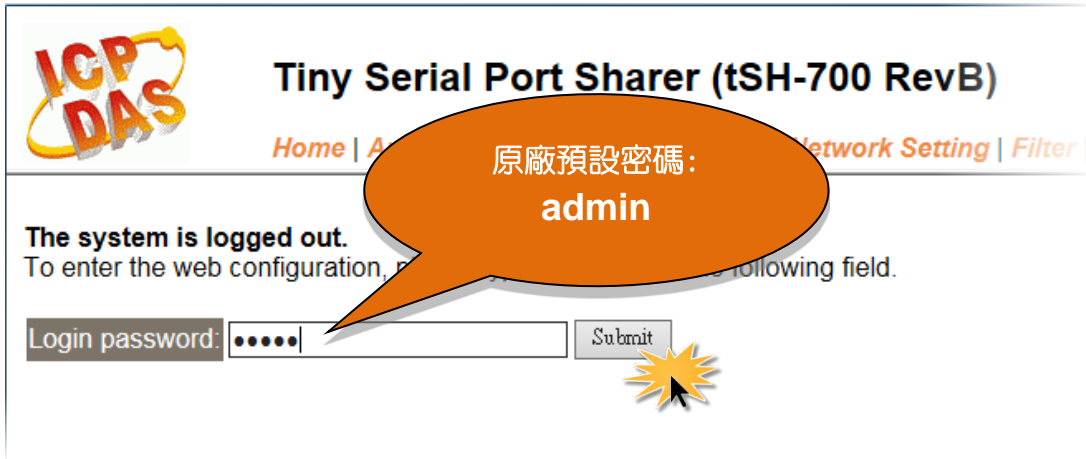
ICP DAS

Tiny Serial Port Sharer (tSH-700 RevB)

Home | A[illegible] Network Setting | Filter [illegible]

原廠預設密碼:
admin

The system is logged out.
To enter the web configuration, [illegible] following field.

Login password: •••••

Submit